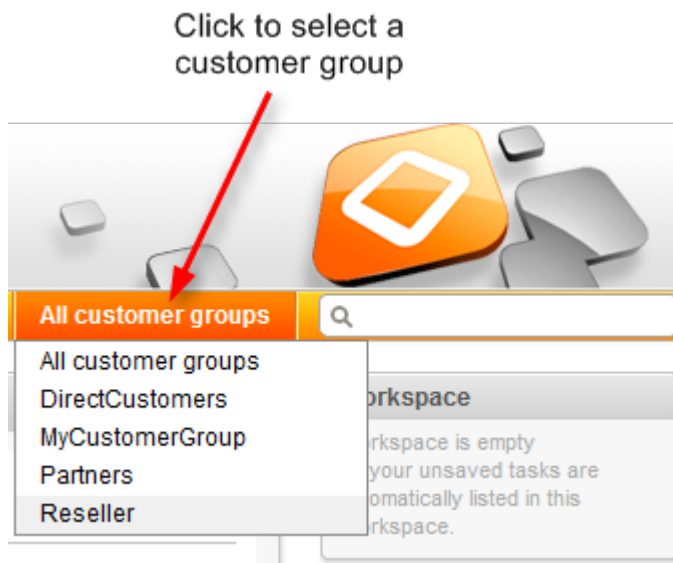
Click to select a customer group

All customer groups

All customer groups
DirectCustomers
MyCustomerGroup
Partners
Reseller

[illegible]orkspace

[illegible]orkspace is empty
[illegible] your unsaved tasks are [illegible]omatically listed in this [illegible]orkspace.